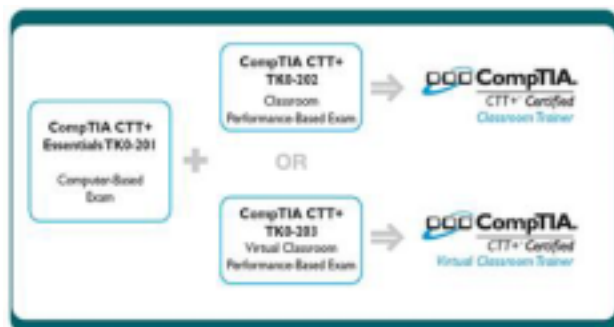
CompTIA CTT+
Essentials TK0-201

Computer-Based
Exam

+

CompTIA CTT+
TK0-202
Classroom
Performance-Based Exam

CompTIA.
CTT+ Certified
Classroom Trainer

OR

CompTIA CTT+
TK0-203
Virtual Classroom
Performance-Based Exam

CompTIA.
CTT+ Certified
Virtual Classroom Trainer